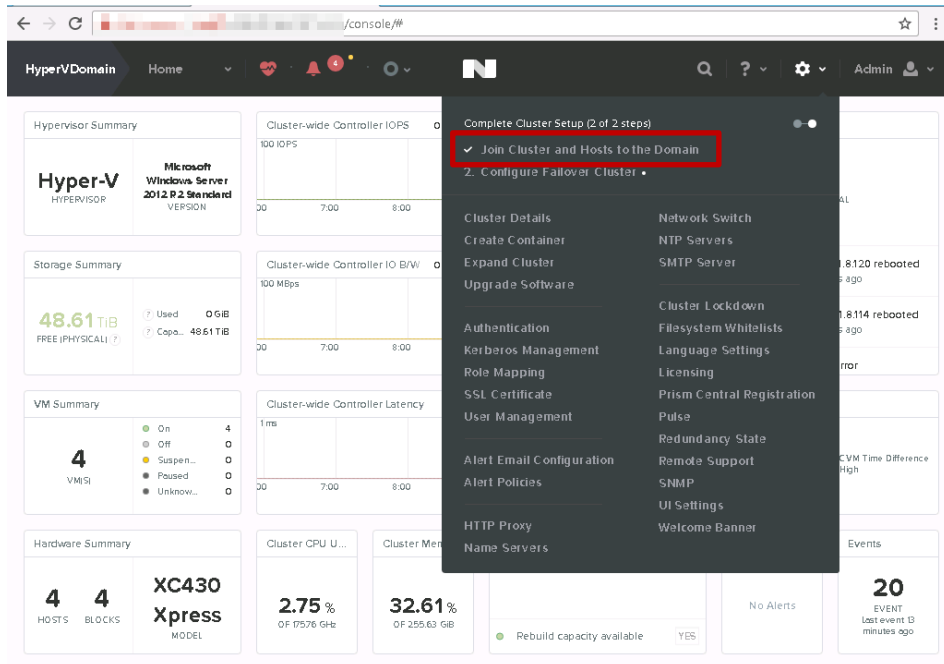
/console/#

HyperVDomain Home 4 Admin

Hypervisor Summary

Hyper-V
HYPERVISOR

Microsoft Windows Server 2012 R2 Standard
VERSION

Cluster-wide Controller IOPS
100 IOPS
00 7:00 8:00

Complete Cluster Setup (2 of 2 steps)
✓ Join Cluster and Hosts to the Domain
2. Configure Failover Cluster •

Cluster Details
Create Container
Expand Cluster
Upgrade Software

Authentication
Kerberos Management
Role Mapping
SSL Certificate
User Management

Alert Email Configuration
Alert Policies

HTTP Proxy
Name Servers

Network Switch
NTP Servers
SMTP Server

Cluster Lockdown
Filesystem Whitelists
Language Settings
Licensing
Prism Central Registration
Pulse
Redundancy State
Remote Support
SNMP
UI Settings
Welcome Banner

AL

Storage Summary

48.61 TiB
FREE (PHYSICAL)

Used 0 GiB
Capa... 48.61 TiB

Cluster-wide Controller IO B/W
100 MBps
00 7:00 8:00

.8.120 rebooted
s ago
.8.114 rebooted
s ago
rror

VM Summary

4
VM(S)

On 4
Off 0
Suspen... 0
Paused 0
Unknow... 0

Cluster-wide Controller Latency
1 ms
00 7:00 8:00

CVM Time Difference High

Hardware Summary

4 HOSTS
4 BLOCKS

XC430 Xpress
MODEL

Cluster CPU U...
2.75 %
OF 175.76 GHz

Cluster Mem
32.61 %
OF 255.63 GiB

Rebuild capacity available YES

No Alerts

Events
20
EVENT
Last event 13 minutes ago